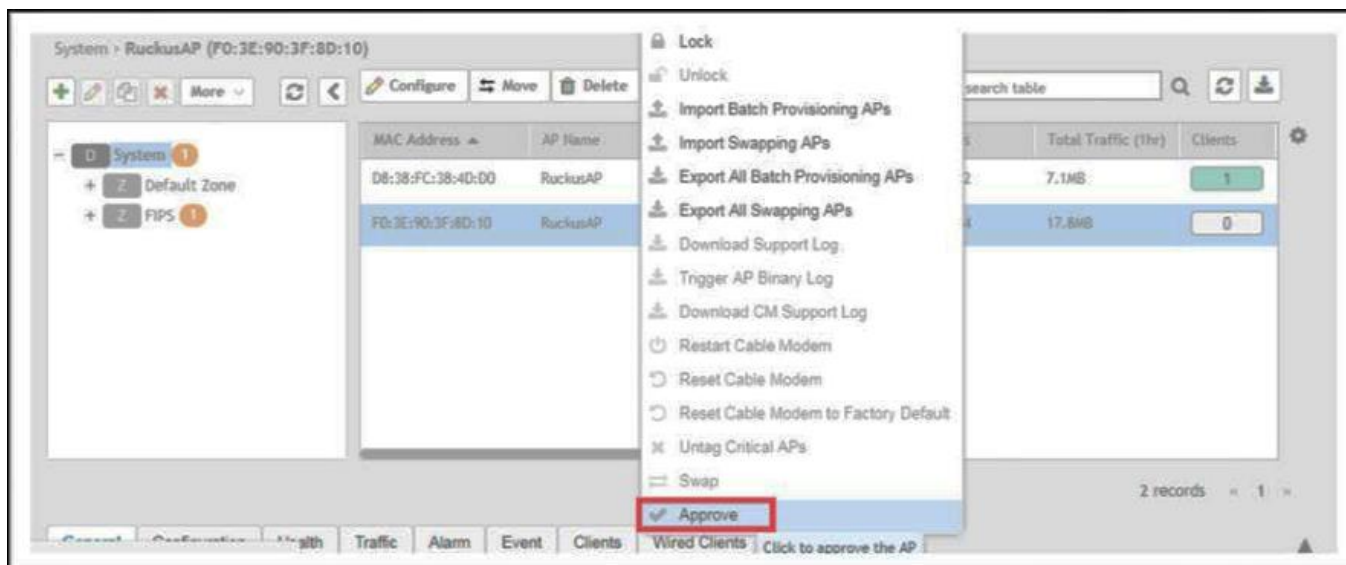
System > RuckusAP (F0:3E:90:3F:8D:10)

More

Configure Move Delete

Lock
Unlock
Import Batch Provisioning APs
Import Swapping APs
Export All Batch Provisioning APs
Export All Swapping APs
Download Support Log
Trigger AP Binary Log
Download CM Support Log
Restart Cable Modem
Reset Cable Modem
Reset Cable Modem to Factory Default
Untag Critical APs
Swap
Approve

search table

D System 1
Z Default Zone
Z FIPS 1

| MAC Address ▲ | AP Name | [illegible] | Total Traffic (1hr) | Clients |
|---|---|---|---|---|
| D8:38:FC:38:4D:D0 | RuckusAP | 2 | 7.1MB | 1 |
| F0:3E:90:3F:8D:10 | RuckusAP | 4 | 17.8MB | 0 |

2 records « 1 »

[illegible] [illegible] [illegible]alth Traffic Alarm Event Clients Wired Clients Click to approve the AP